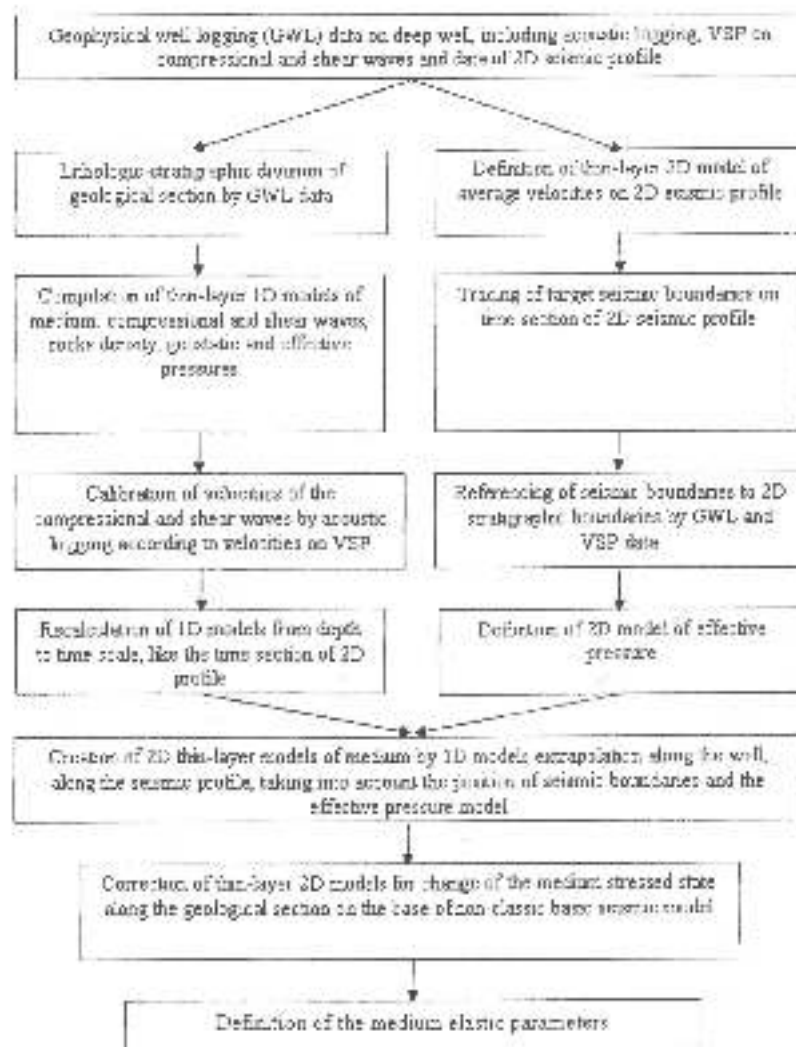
Geophysical well logging (GWL) data on deep well, including acoustic logging, VSP on compressional and shear waves and data of 2D seismic profile

Lithologic-stratigraphic division of geological section by GWL data

Definition of thin-layer 2D model of average velocities on 2D seismic profile

Compilation of thin-layer 1D models of medium, compressional and shear waves, rocks density, geostatic and effective pressures

Tracing of target seismic boundaries on time section of 2D seismic profile

Calibration of velocities of the compressional and shear waves by acoustic logging according to velocities on VSP

Referencing of seismic boundaries to 2D stratigraphic boundaries by GWL and VSP data

Recalculation of 1D models from depth to time scale, like the time section of 2D profile

Definition of 2D model of effective pressure

Creation of 2D thin-layer models of medium by 1D models extrapolation along the well, along the seismic profile, taking into account the position of seismic boundaries and the effective pressure model

Correction of thin-layer 2D models for change of the medium stressed state along the geological section on the base of non-classic basic seismic model

Definition of the medium elastic parameters